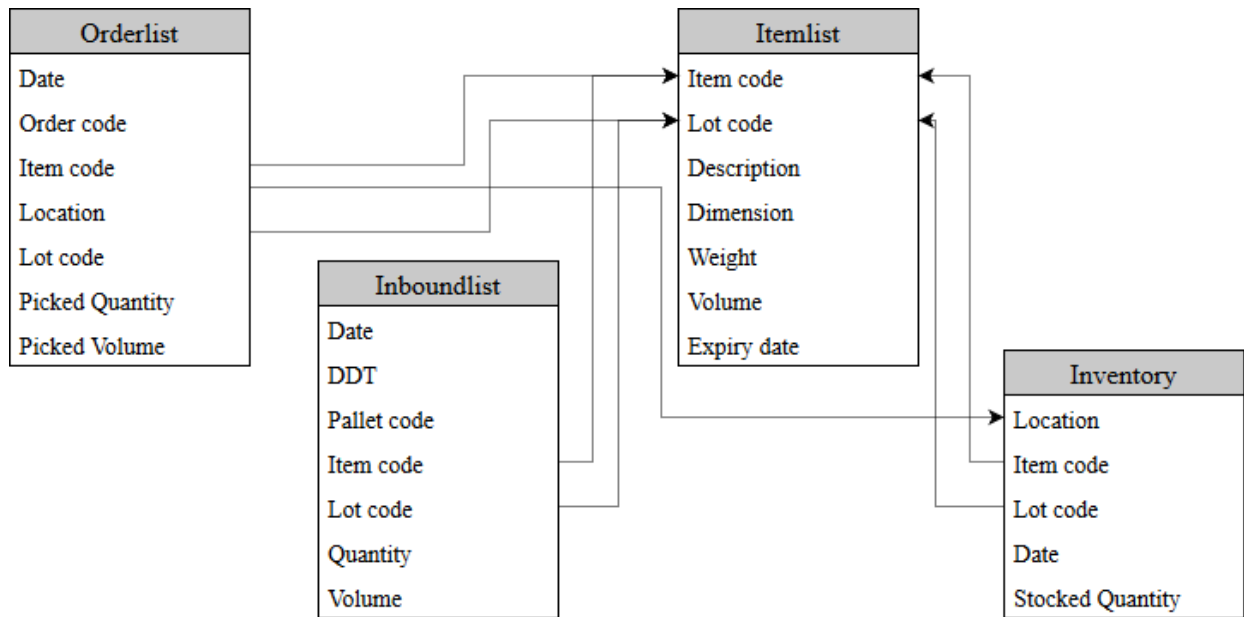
Orderlist
Date
Order code
Item code
Location
Lot code
Picked Quantity
Picked Volume

Itemlist
Item code
Lot code
Description
Dimension
Weight
Volume
Expiry date

Inboundlist
Date
DDT
Pallet code
Item code
Lot code
Quantity
Volume

Inventory
Location
Item code
Lot code
Date
Stocked Quantity